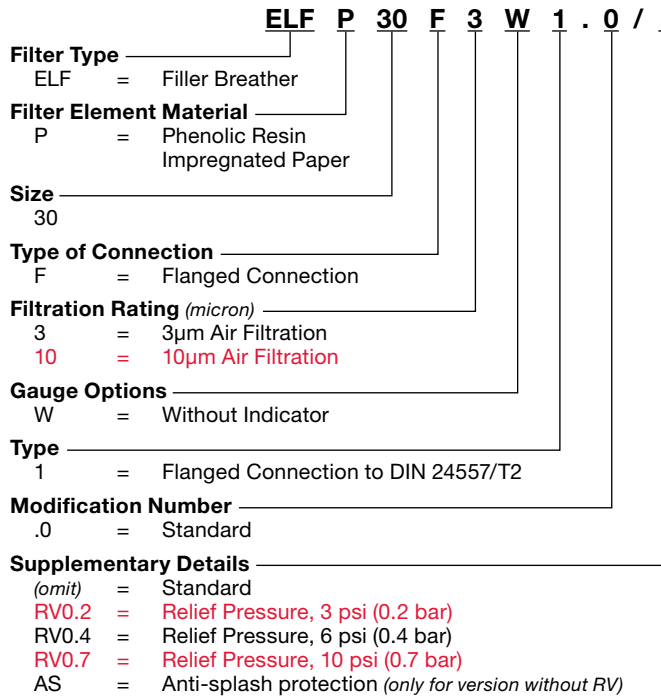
ELF P 30 F 3 W 1 . 0 / .

Filter Type
ELF = Filler Breather

Filter Element Material
P = Phenolic Resin Impregnated Paper

Size
30

Type of Connection
F = Flanged Connection

Filtration Rating (micron)
3 = 3μm Air Filtration
10 = 10μm Air Filtration

Gauge Options
W = Without Indicator

Type
1 = Flanged Connection to DIN 24557/T2

Modification Number
.0 = Standard

Supplementary Details
(omit) = Standard
RV0.2 = Relief Pressure, 3 psi (0.2 bar)
RV0.4 = Relief Pressure, 6 psi (0.4 bar)
RV0.7 = Relief Pressure, 10 psi (0.7 bar)
AS = Anti-splash protection (only for version without RV)